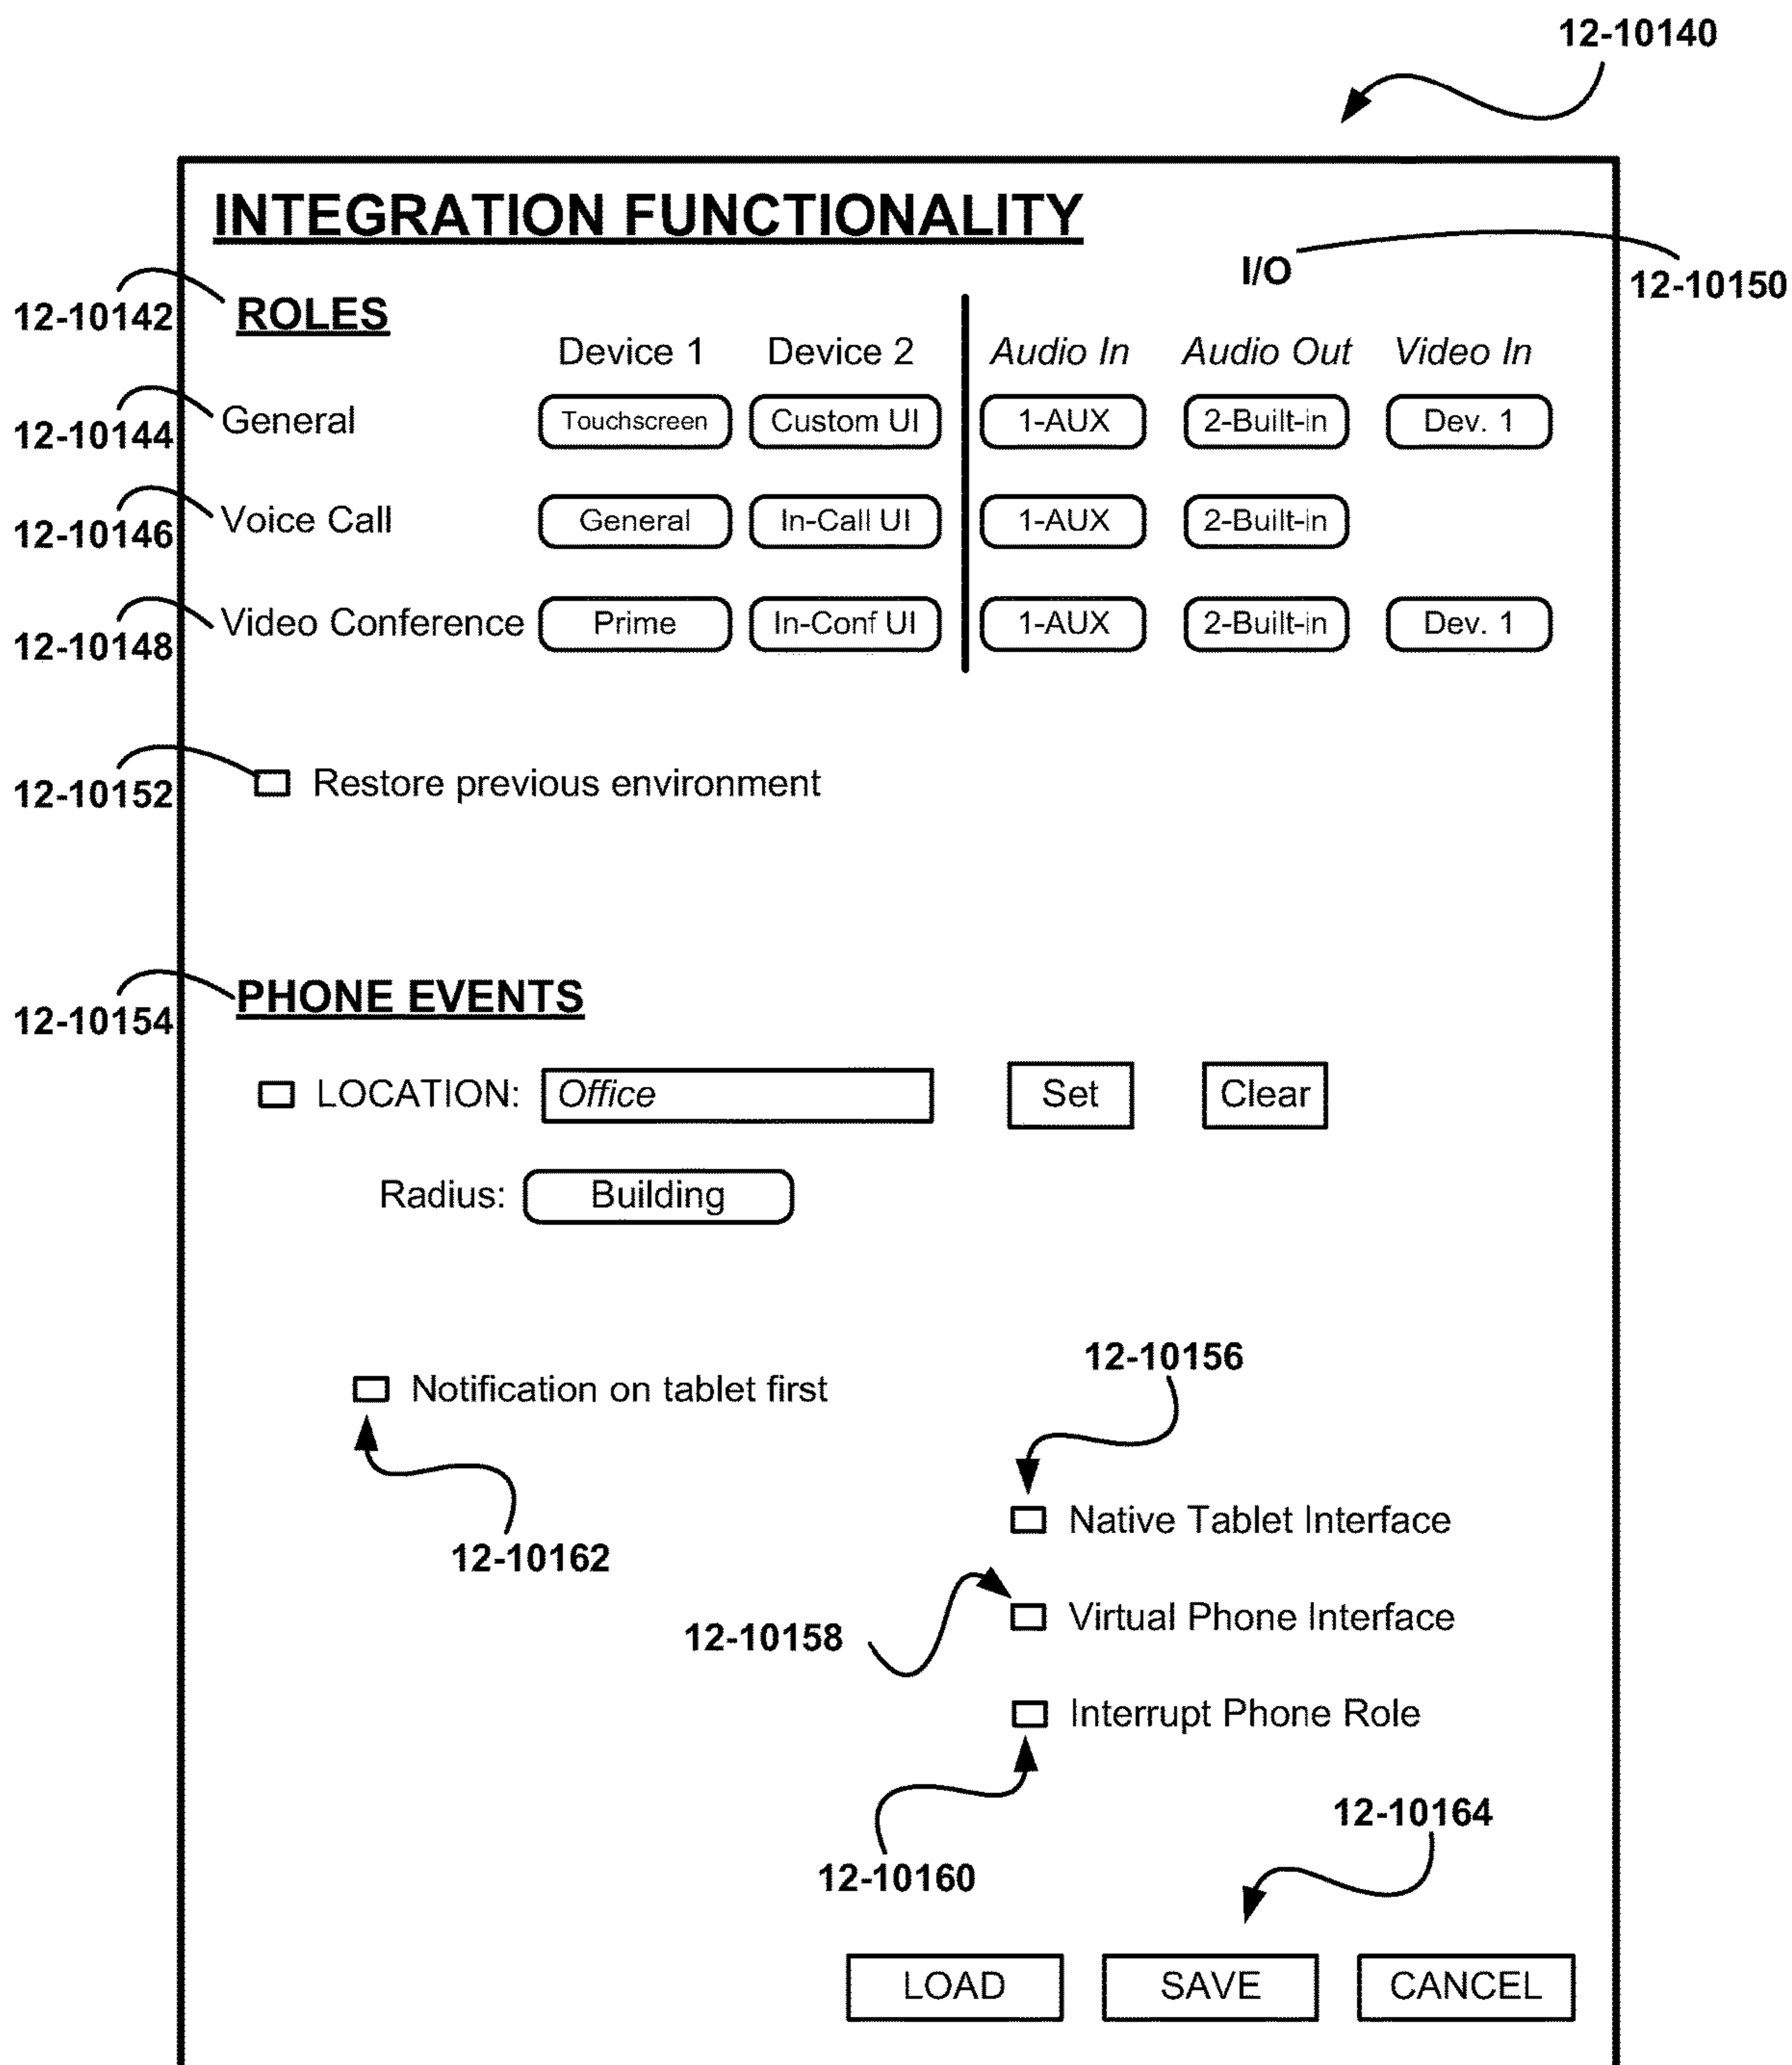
12-10140

INTEGRATION FUNCTIONALITY

I/O

12-10150

12-10142 ROLES

| | Device 1 | Device 2 | Audio In | Audio Out | Video In |
|---|---|---|---|---|---|
| General | Touchscreen | Custom UI | 1-AUX | 2-Built-in | Dev. 1 |
| Voice Call | General | In-Call UI | 1-AUX | 2-Built-in | |
| Video Conference | Prime | In-Conf UI | 1-AUX | 2-Built-in | Dev. 1 |

12-10144

12-10146

12-10148

12-10152 Restore previous environment

12-10154 PHONE EVENTS

LOCATION: Office Set Clear

Radius: Building

Notification on tablet first

12-10162

12-10156

Native Tablet Interface

12-10158

Virtual Phone Interface

Interrupt Phone Role

12-10160

12-10164

LOAD SAVE CANCEL